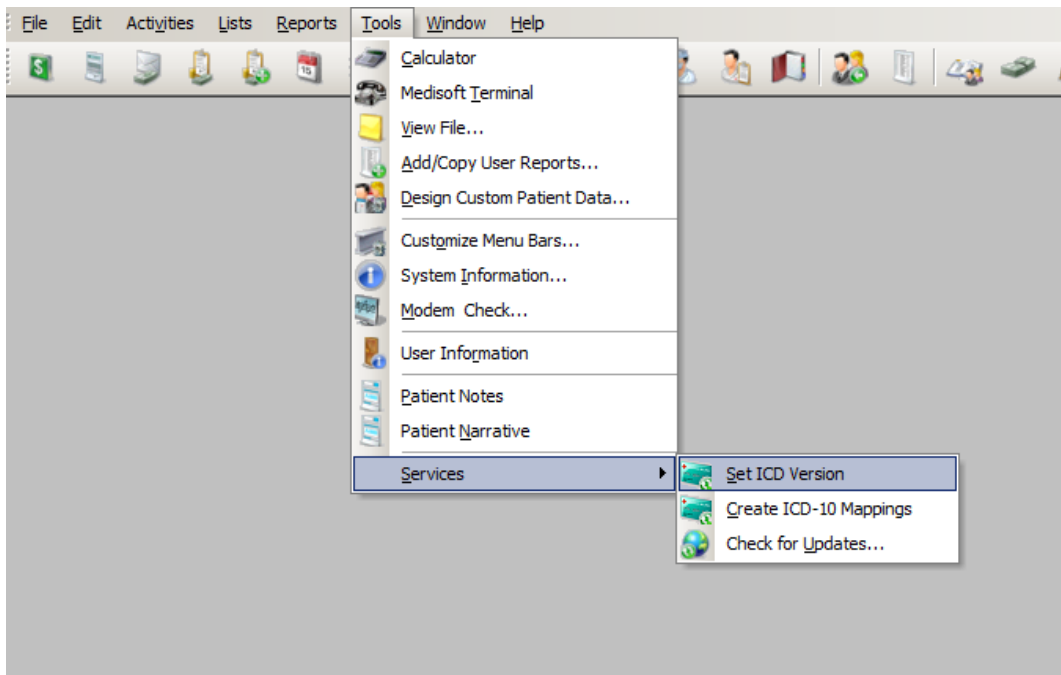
File Edit Activities Lists Reports Tools Window Help

15

Calculator
Medisoft Terminal
View File...
Add/Copy User Reports...
Design Custom Patient Data...
Customize Menu Bars...
System Information...
Modem Check...
User Information
Patient Notes
Patient Narrative
Services

Set ICD Version
Create ICD-10 Mappings
Check for Updates...